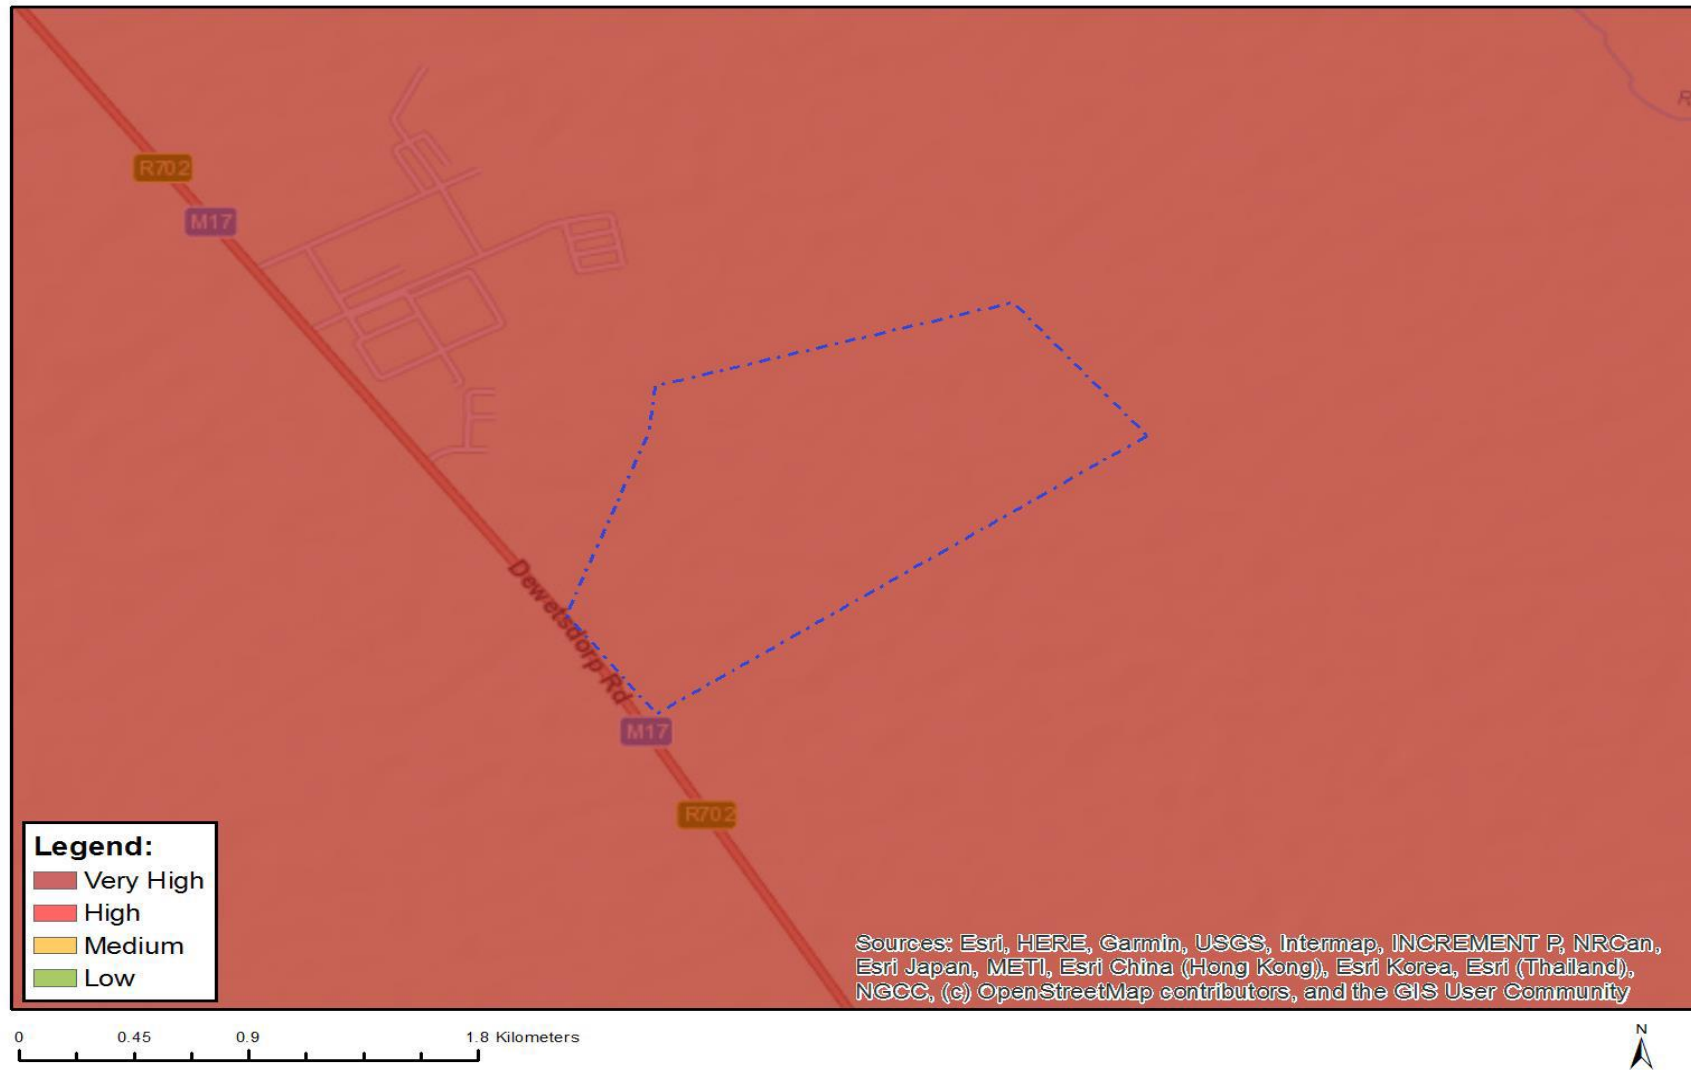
R702
M17
Dewetsdorp Rd
M17
R702
R

Legend:
Very High
High
Medium
Low

Sources: Esri, HERE, Garmin, USGS, Intermap, INCREMENT P, NRCan, Esri Japan, METI, Esri China (Hong Kong), Esri Korea, Esri (Thailand), NGCC, (c) OpenStreetMap contributors, and the GIS User Community

0 0.45 0.9 1.8 Kilometers

N